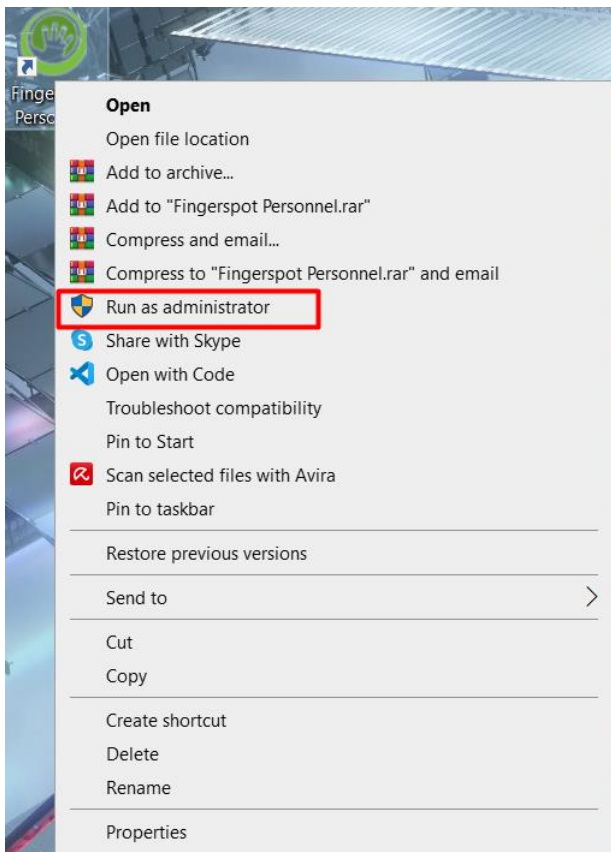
Finge
Perso

Open
Open file location
Add to archive...
Add to "Fingerspot Personnel.rar"
Compress and email...
Compress to "Fingerspot Personnel.rar" and email
Run as administrator
Share with Skype
Open with Code
Troubleshoot compatibility
Pin to Start
Scan selected files with Avira
Pin to taskbar
Restore previous versions
Send to
Cut
Copy
Create shortcut
Delete
Rename
Properties